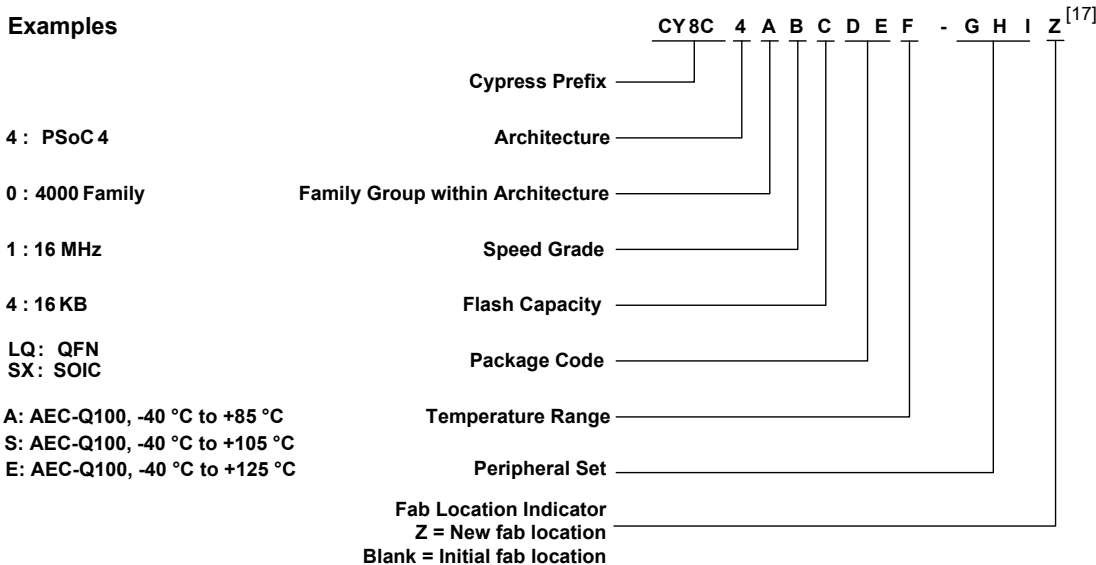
Examples

CY8C 4 A B C D E F - G H I Z$^{[17]}$

Cypress Prefix

4 : PSoC 4
Architecture

0 : 4000 Family
Family Group within Architecture

1 : 16 MHz
Speed Grade

4 : 16 KB
Flash Capacity

LQ : QFN
SX : SOIC
Package Code

A: AEC-Q100, -40 °C to +85 °C
S: AEC-Q100, -40 °C to +105 °C
E: AEC-Q100, -40 °C to +125 °C
Temperature Range

Peripheral Set

Fab Location Indicator
Z = New fab location
Blank = Initial fab location